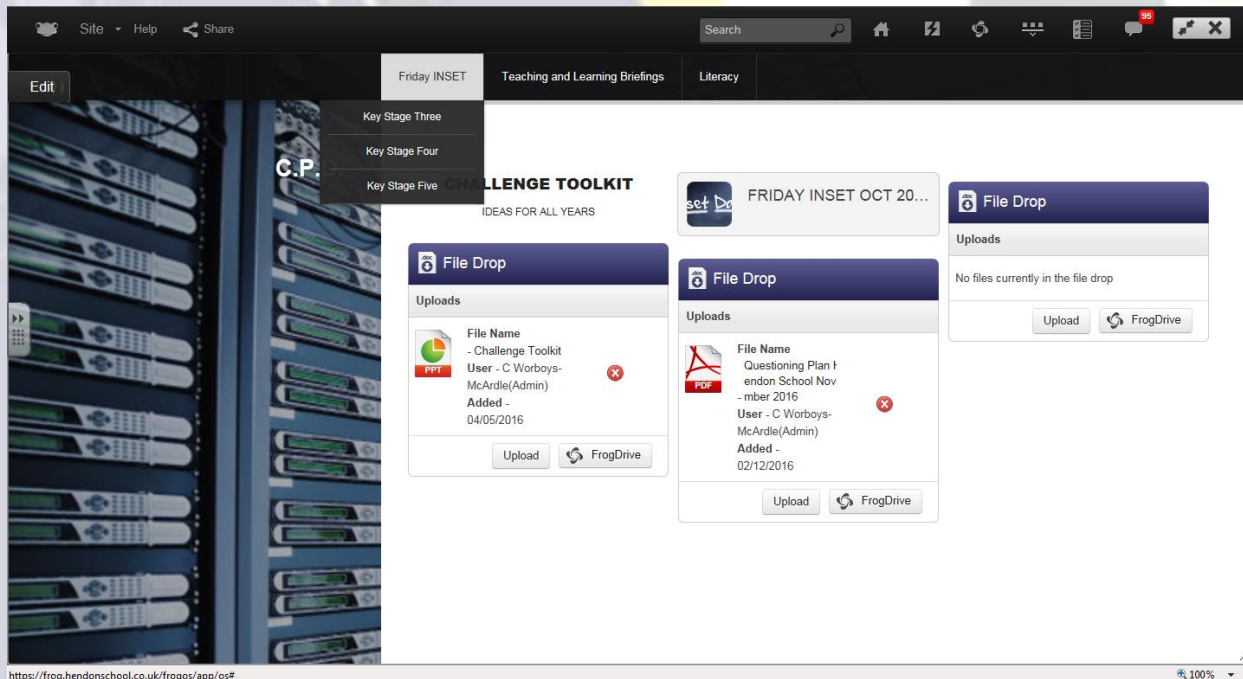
Site Help Share

Search

95

Edit

Friday INSET

Teaching and Learning Briefings

Literacy

Key Stage Three

Key Stage Four

Key Stage Five

C.P.

CHALLENGE TOOLKIT

IDEAS FOR ALL YEARS

File Drop

Uploads

PPT

File Name - Challenge Toolkit
User - C Worboys-McArdle(Admin)
Added - 04/05/2016

Upload

FrogDrive

set Do

FRIDAY INSET OCT 20...

File Drop

Uploads

PDF

File Name Questioning Plan Hendon School November 2016
User - C Worboys-McArdle(Admin)
Added - 02/12/2016

Upload

FrogDrive

File Drop

Uploads

No files currently in the file drop

Upload

FrogDrive

https://frog.hendonschool.co.uk/frogos/app/os#

100%